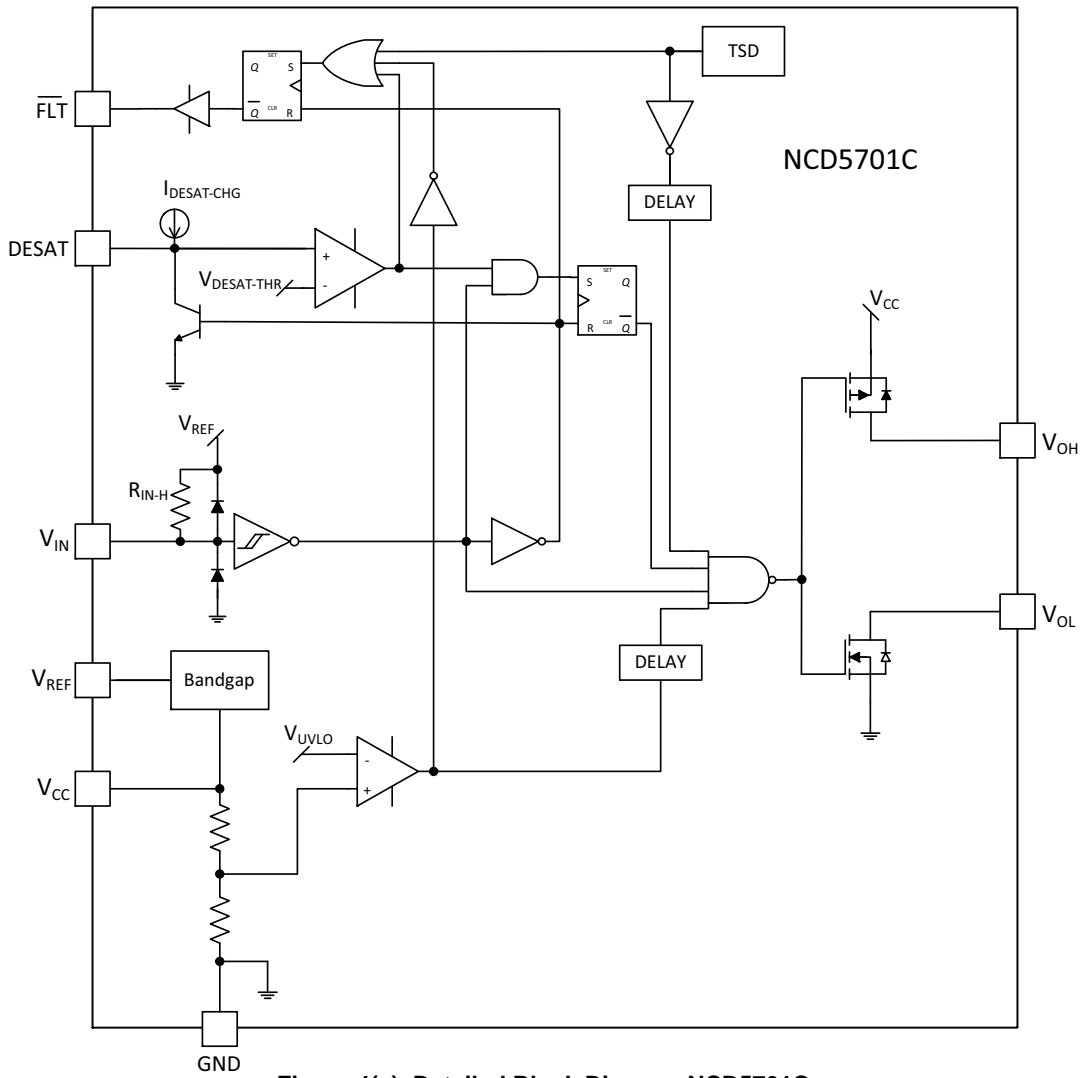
$\overline{FLT}$

DESAT

$V_{IN}$

$V_{REF}$

$V_{CC}$

GND

SET

Q S

$\overline{Q}$ CLR R

TSD

NCD5701C

$I_{DESAT-CHG}$

DELAY

+

-

$V_{DESAT-THR}$

SET

S Q

CLR

R $\overline{Q}$

$V_{CC}$

$V_{OH}$

$V_{REF}$

$R_{IN-H}$

$V_{OL}$

DELAY

Bandgap

$V_{UVLO}$

-

+

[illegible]